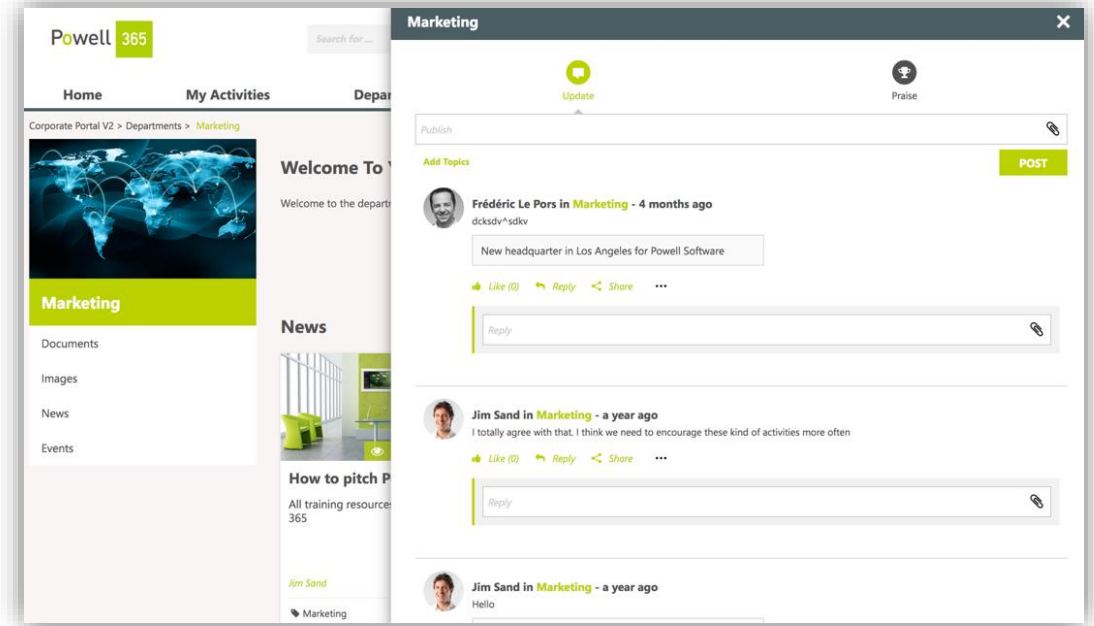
Powell 365

Search for ...

Home My Activities Depar

Corporate Portal V2 > Departments > Marketing

Marketing

Documents

Images

News

Events

Welcome To

Welcome to the depart

News

How to pitch P

All training resource 365

Jim Sand

Marketing

Marketing

Update

Praise

Publish

Add Topics

POST

Frédéric Le Pors in Marketing - 4 months ago

dcksdv^sdkv

New headquarter in Los Angeles for Powell Software

Like (0) Reply Share •••

Reply

Jim Sand in Marketing - a year ago

I totally agree with that. I think we need to encourage these kind of activities more often

Like (0) Reply Share •••

Reply

Jim Sand in Marketing - a year ago

Hello